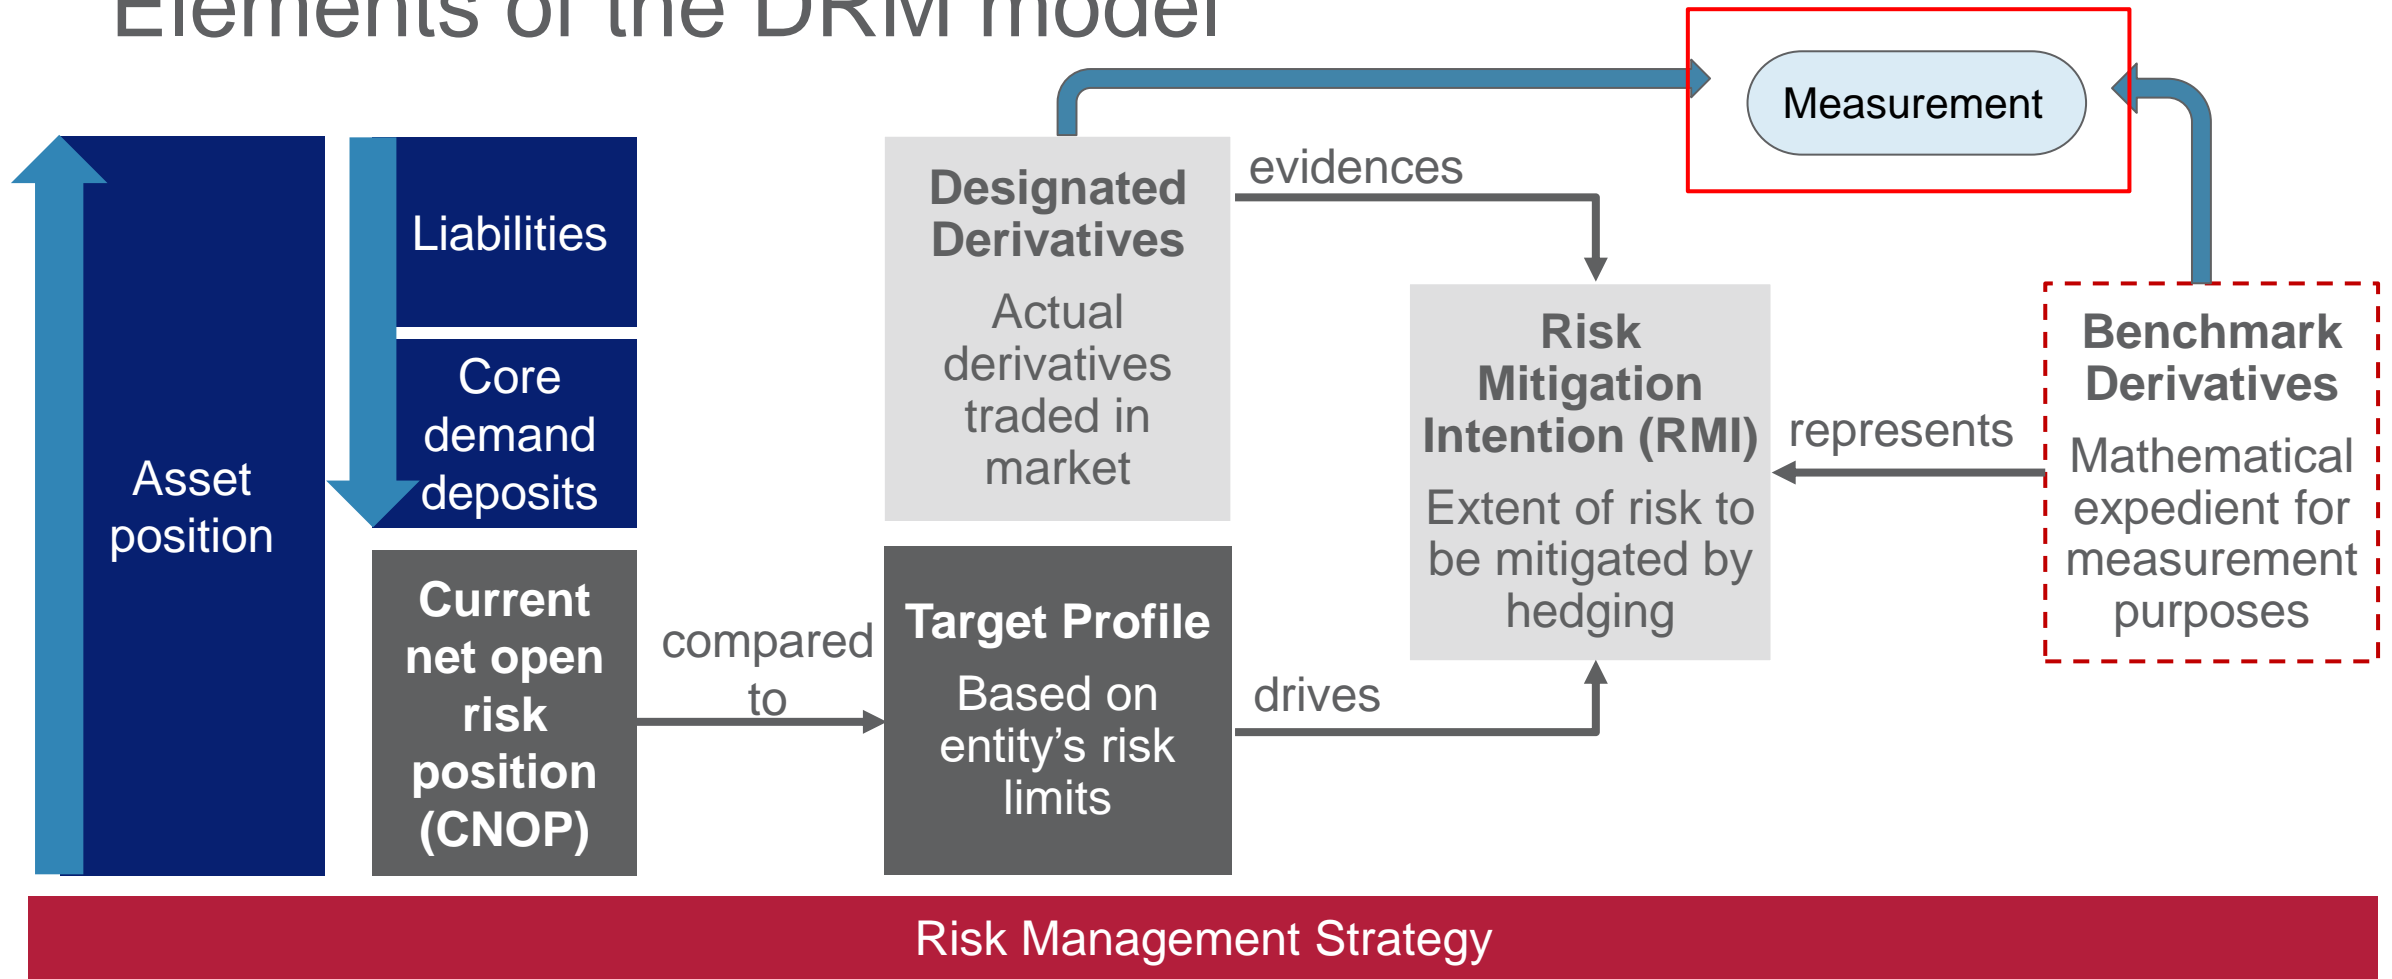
Elements of the DRM model

Measurement

Asset position

Liabilities

Core demand deposits

Current net open risk position (CNOP)

compared to

Designated Derivatives

Actual derivatives traded in market

evidences

Target Profile

Based on entity's risk limits

drives

Risk Mitigation Intention (RMI)

Extent of risk to be mitigated by hedging

represents

Benchmark Derivatives

Mathematical expedient for measurement purposes

Risk Management Strategy